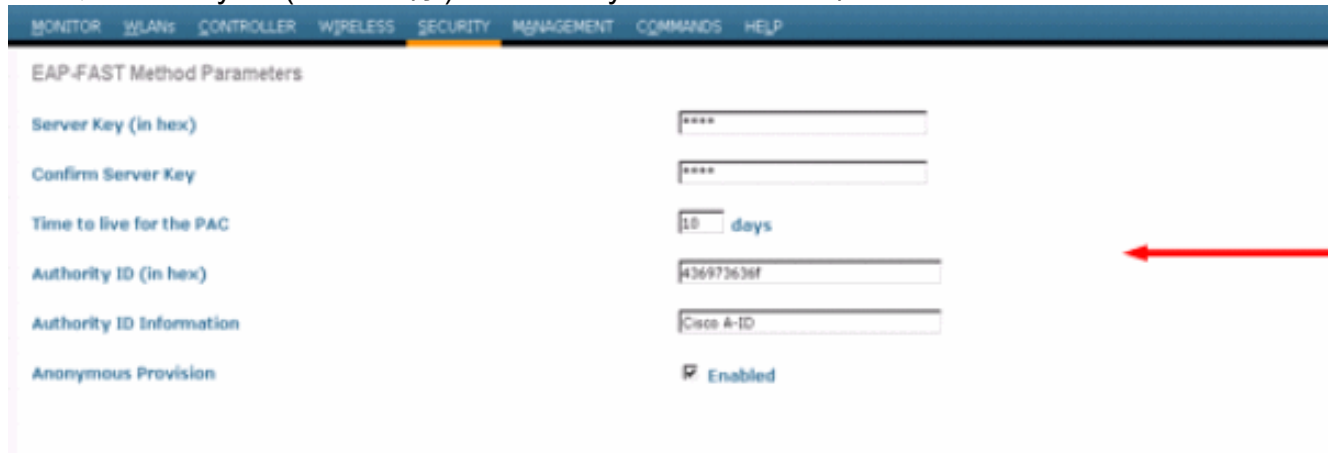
MONITOR WLANs CONTROLLER WIRELESS SECURITY MANAGEMENT COMMANDS HELP

EAP-FAST Method Parameters

Server Key (in hex) ****

Confirm Server Key ****

Time to live for the PAC 10 days

Authority ID (in hex) 436973636f

Authority ID Information Cisco A-ID

Anonymous Provision Enabled